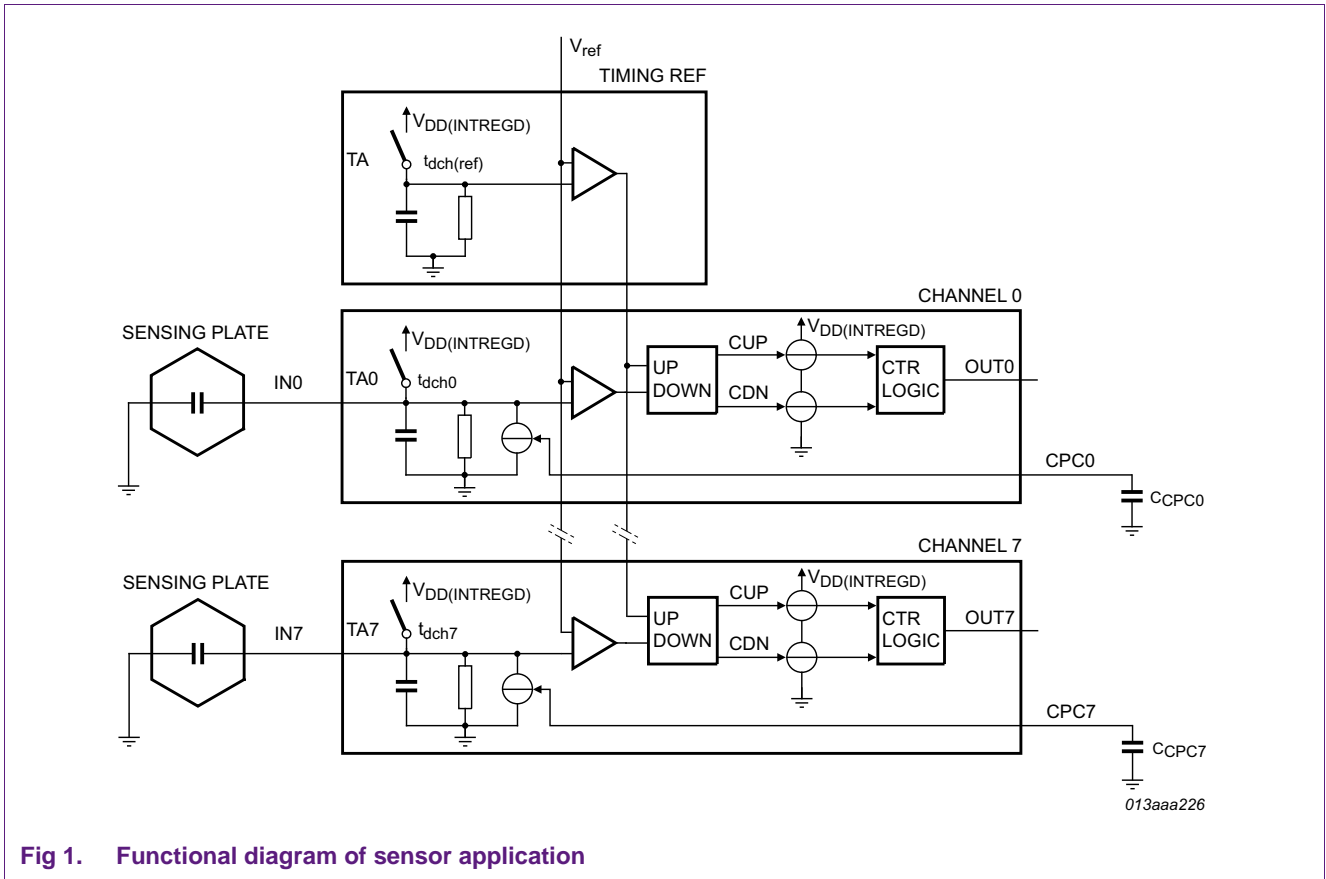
$V_{ref}$

TIMING REF

$V_{DD(INTREGD)}$

TA

$t_{dch(ref)}$

CHANNEL 0

SENSING PLATE

$V_{DD(INTREGD)}$

CUP

$V_{DD(INTREGD)}$

IN0

TA0

$t_{dch0}$

UP DOWN

CTR LOGIC

OUT0

CDN

CPC0

$C_{CPC0}$

CHANNEL 7

SENSING PLATE

$V_{DD(INTREGD)}$

CUP

$V_{DD(INTREGD)}$

IN7

TA7

$t_{dch7}$

UP DOWN

CTR LOGIC

OUT7

CDN

CPC7

$C_{CPC7}$

013aaa226

Fig 1. Functional diagram of sensor application